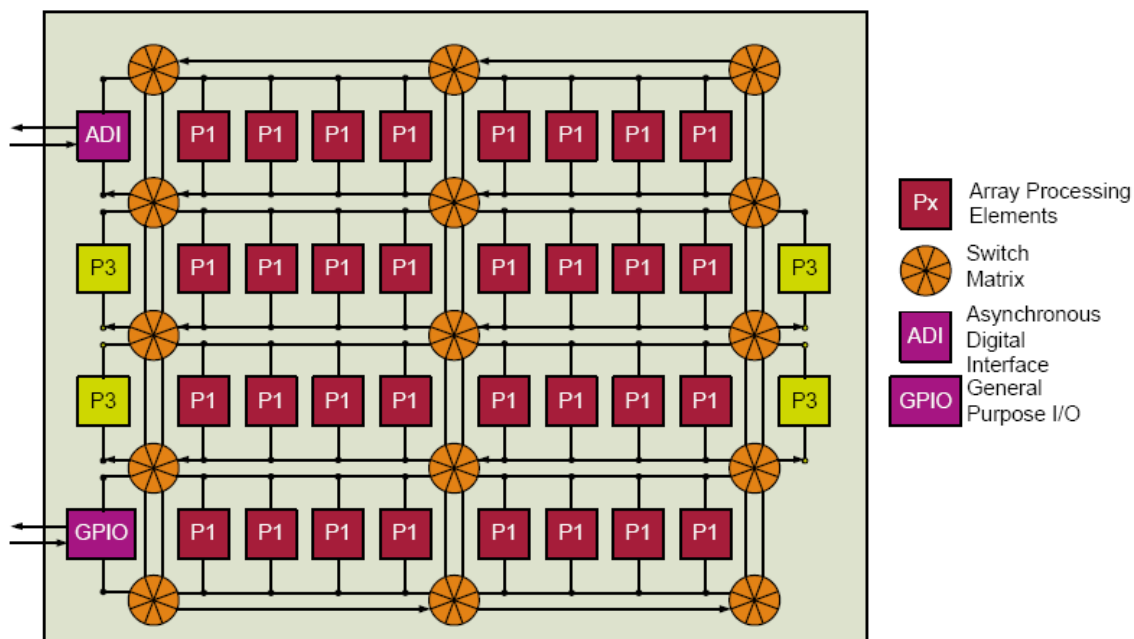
ADI
P1 P1 P1 P1 P1 P1 P1 P1
P3 P1 P1 P1 P1 P1 P1 P1 P1 P3
P3 P1 P1 P1 P1 P1 P1 P1 P1 P3
GPIO
P1 P1 P1 P1 P1 P1 P1 P1

Px Array Processing Elements
Switch Matrix
ADI Asynchronous Digital Interface
GPIO General Purpose I/O